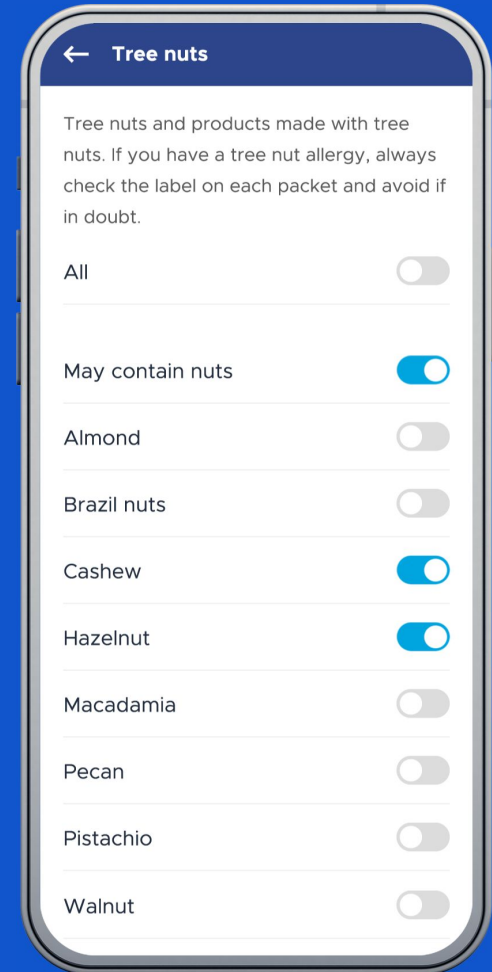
← Tree nuts

Tree nuts and products made with tree nuts. If you have a tree nut allergy, always check the label on each packet and avoid if in doubt.

All

May contain nuts

Almond

Brazil nuts

Cashew

Hazelnut

Macadamia

Pecan

Pistachio

Walnut